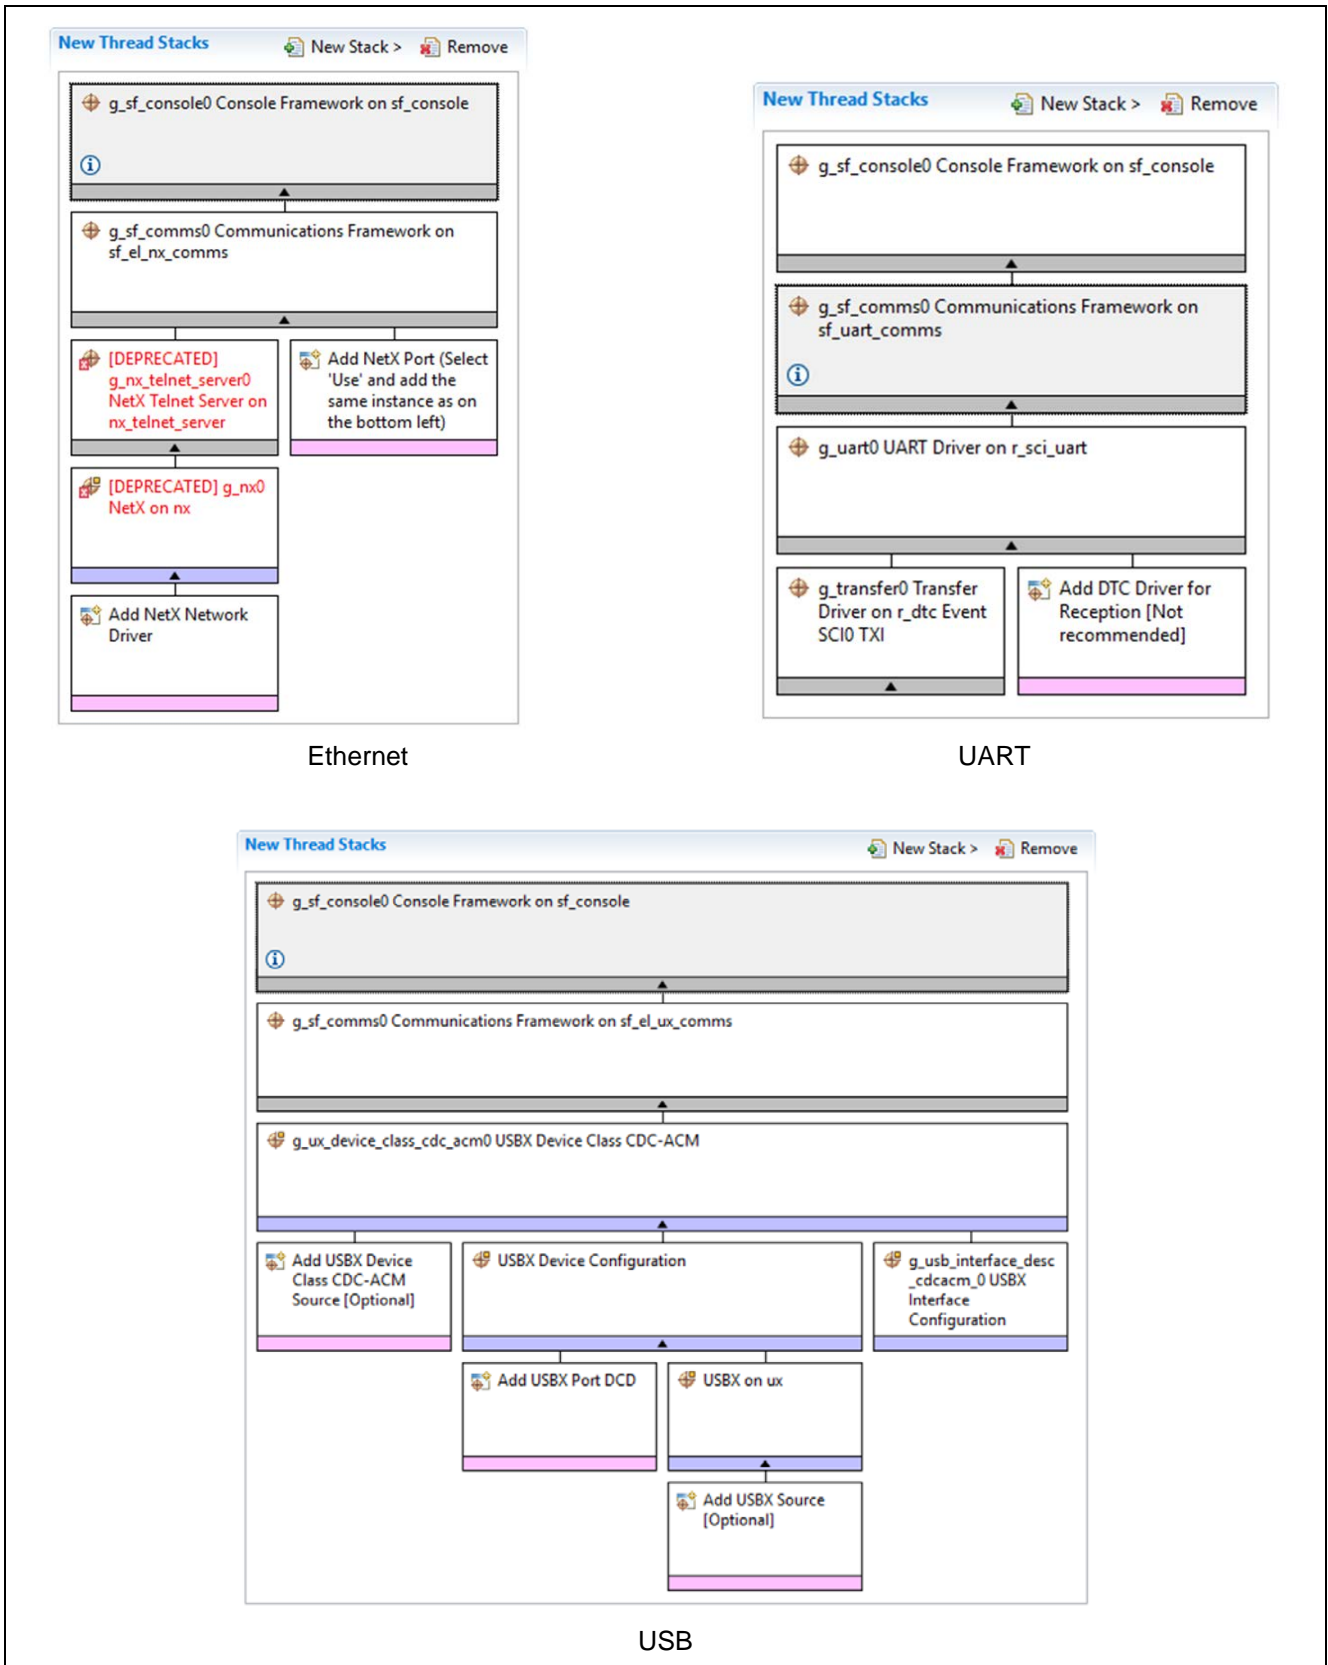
New Thread Stacks New Stack > Remove

g_sf_console0 Console Framework on sf_console

g_sf_comms0 Communications Framework on sf_el_nx_comms

[DEPRECATED] g_nx_telnet_server0 NetX Telnet Server on nx_telnet_server

Add NetX Port (Select 'Use' and add the same instance as on the bottom left)

[DEPRECATED] g_nx0 NetX on nx

Add NetX Network Driver

Ethernet

New Thread Stacks New Stack > Remove

g_sf_console0 Console Framework on sf_console

g_sf_comms0 Communications Framework on sf_uart_comms

g_uart0 UART Driver on r_sci_uart

g_transfer0 Transfer Driver on r_dtc Event SCI0 TXI

Add DTC Driver for Reception [Not recommended]

UART

New Thread Stacks New Stack > Remove

g_sf_console0 Console Framework on sf_console

g_sf_comms0 Communications Framework on sf_el_ux_comms

g_ux_device_class_cdc_acm0 USBX Device Class CDC-ACM

Add USBX Device Class CDC-ACM Source [Optional]

USBX Device Configuration

g_usb_interface_desc_cdcacm_0 USBX Interface Configuration

Add USBX Port DCD

USBX on ux

Add USBX Source [Optional]

USB